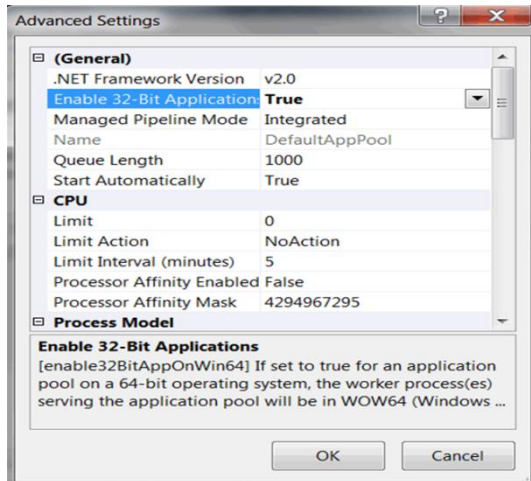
Advanced Settings

? X

(General)

| | |
|---|---|
| .NET Framework Version | v2.0 |
| Enable 32-Bit Application: | True |
| Managed Pipeline Mode | Integrated |
| Name | DefaultAppPool |
| Queue Length | 1000 |
| Start Automatically | True |

CPU

| | |
|---|---|
| Limit | 0 |
| Limit Action | NoAction |
| Limit Interval (minutes) | 5 |
| Processor Affinity Enabled | False |
| Processor Affinity Mask | 4294967295 |

Process Model

Enable 32-Bit Applications

[enable32BitAppOnWin64] If set to true for an application pool on a 64-bit operating system, the worker process(es) serving the application pool will be in WOW64 (Windows ...

OK

Cancel